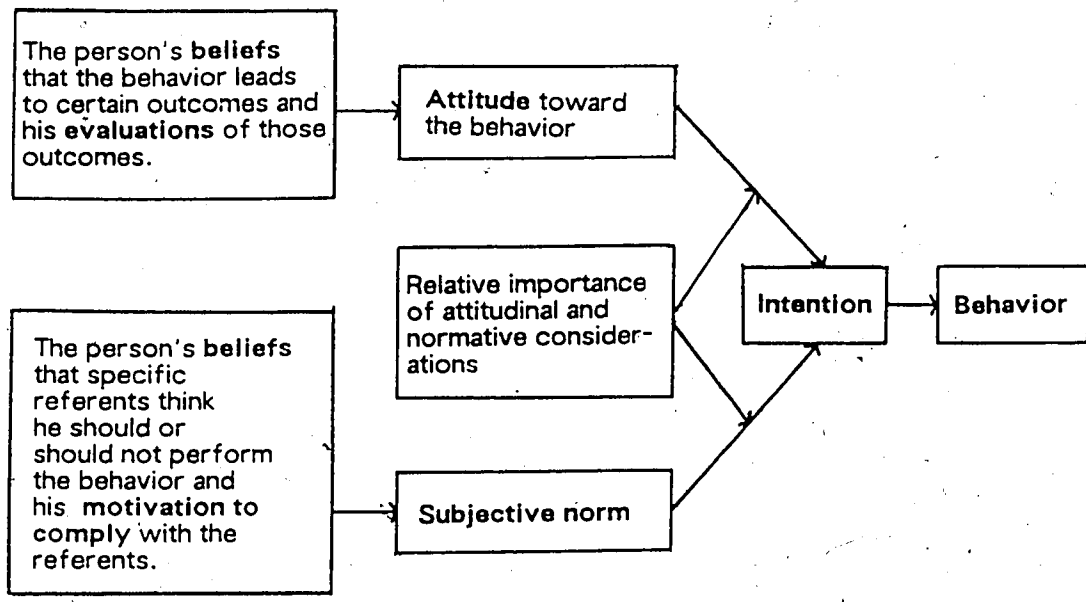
The person's beliefs that the behavior leads to certain outcomes and his evaluations of those outcomes.

Attitude toward the behavior

Relative importance of attitudinal and normative considerations

Intention

Behavior

The person's beliefs that specific referents think he should or should not perform the behavior and his motivation to comply with the referents.

Subjective norm